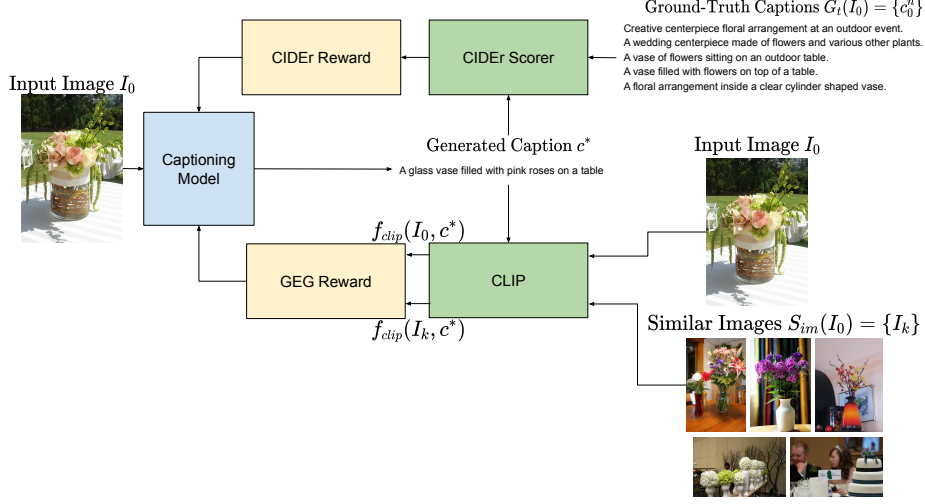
Ground-Truth Captions $G_t(I_0) = \{c_0^n\}$

Creative centerpiece floral arrangement at an outdoor event.
A wedding centerpiece made of flowers and various other plants.
A vase of flowers sitting on an outdoor table.
A vase filled with flowers on top of a table.
A floral arrangement inside a clear cylinder shaped vase.

CIDEr Reward

CIDEr Scorer

Input Image $I_0$

Captioning Model

Generated Caption $c^*$

A glass vase filled with pink roses on a table

Input Image $I_0$

$f_{clip}(I_0, c^*)$

GEG Reward

CLIP

$f_{clip}(I_k, c^*)$

Similar Images $S_{im}(I_0) = \{I_k\}$